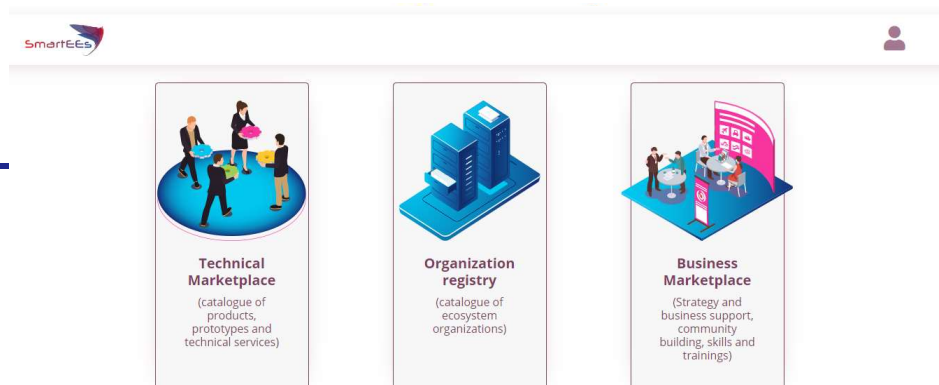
SmartEEs

Technical Marketplace

(catalogue of products, prototypes and technical services)

Organization registry

(catalogue of ecosystem organizations)

Business Marketplace

(Strategy and business support, community building, skills and trainings)